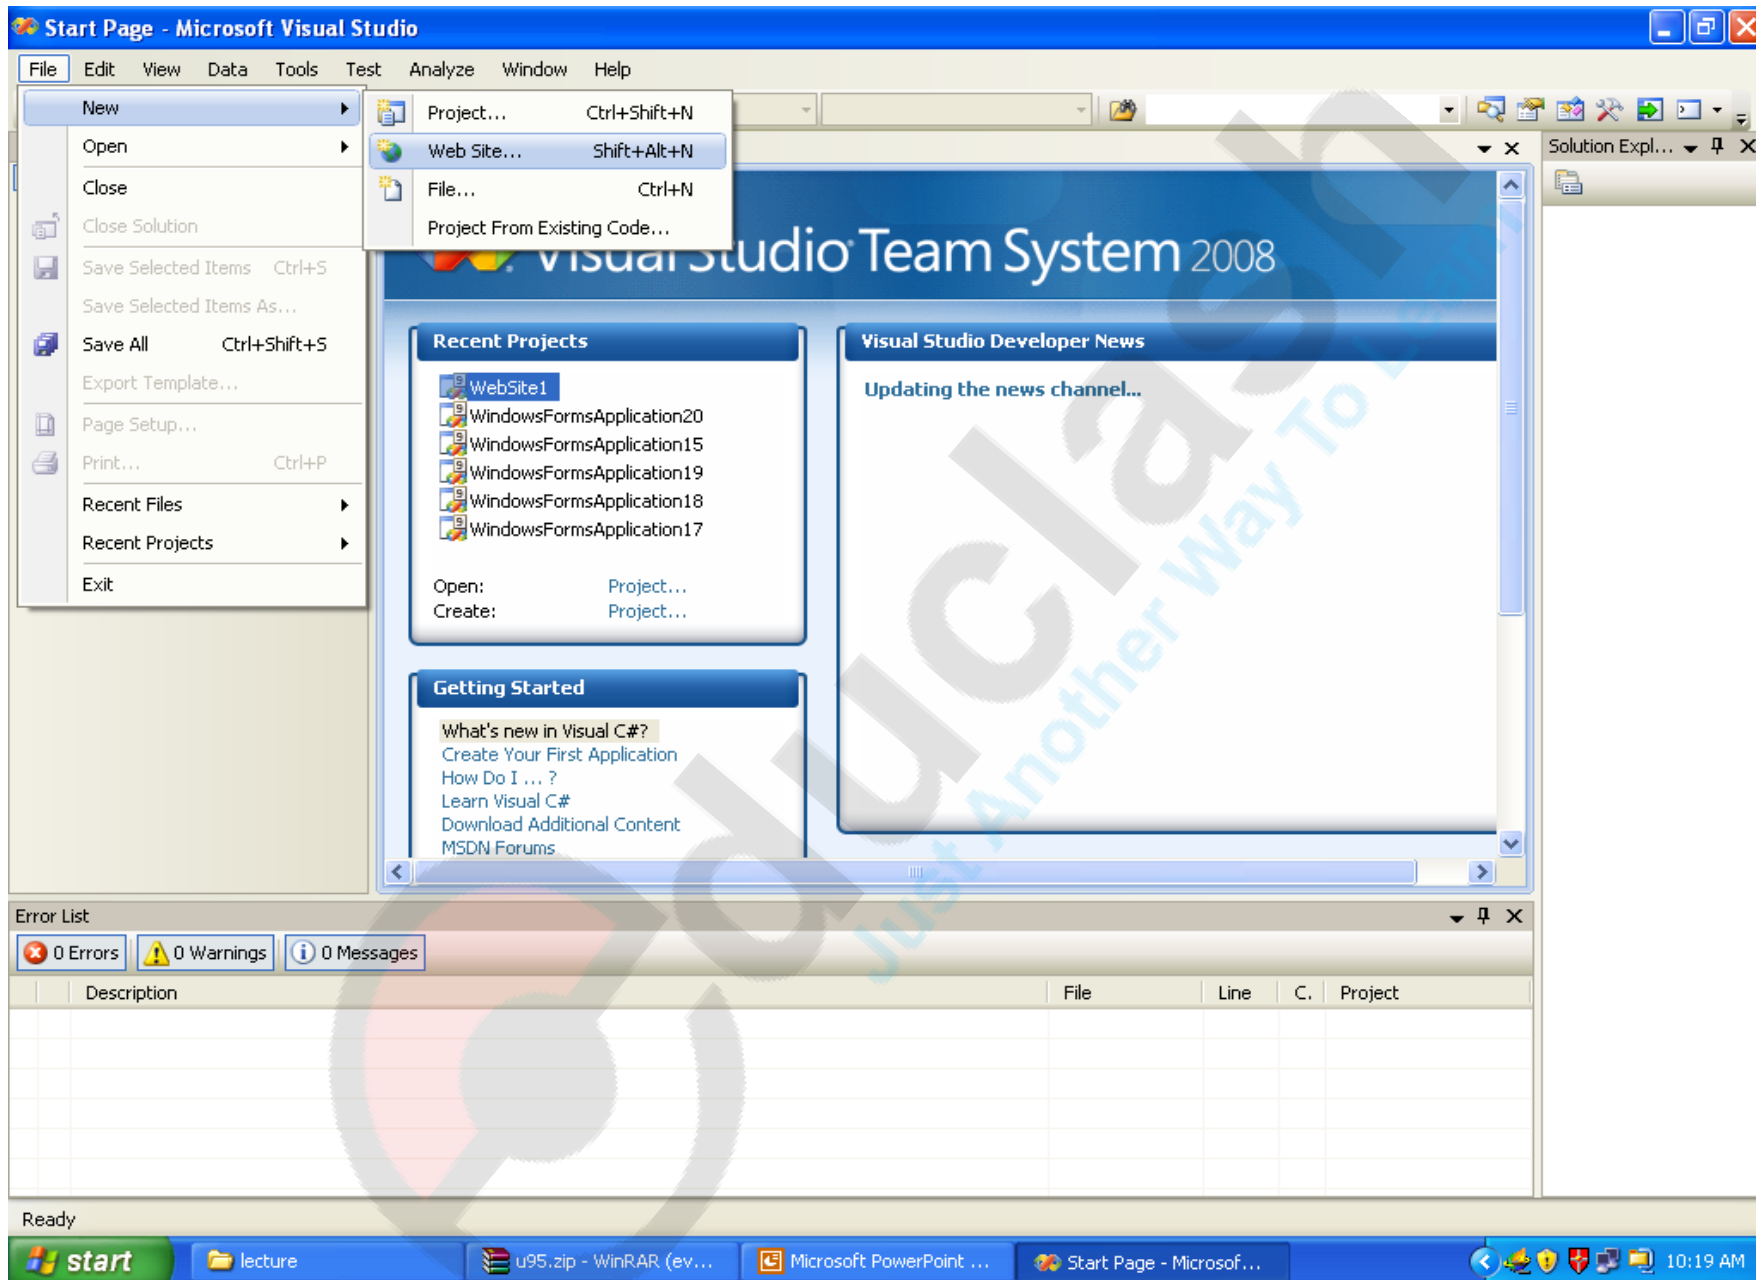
Start Page - Microsoft Visual Studio

File Edit View Data Tools Test Analyze Window Help

New
Open
Close
Close Solution
Save Selected Items Ctrl+S
Save Selected Items As...
Save All Ctrl+Shift+S
Export Template...
Page Setup...
Print... Ctrl+P
Recent Files
Recent Projects
Exit

Project... Ctrl+Shift+N
Web Site... Shift+Alt+N
File... Ctrl+N
Project From Existing Code...

Solution Expl...

Visual Studio Team System 2008

Recent Projects

WebSite1
WindowsFormsApplication20
WindowsFormsApplication15
WindowsFormsApplication19
WindowsFormsApplication18
WindowsFormsApplication17

Open: Project...
Create: Project...

Getting Started

What's new in Visual C#?
Create Your First Application
How Do I ... ?
Learn Visual C#
Download Additional Content
MSDN Forums

Visual Studio Developer News

Updating the news channel...

Error List

0 Errors 0 Warnings 0 Messages

| | Description | File | Line | C. | Project |
|---|---|---|---|---|---|

Ready

start lecture u95.zip - WinRAR (ev... Microsoft PowerPoint ... Start Page - Microsof... 10:19 AM

Just Another Way To Learn